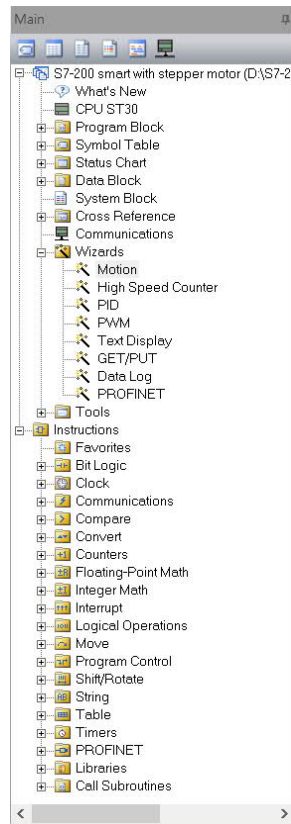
Main

S7-200 smart with stepper motor (D:\S7-2
What's New
CPU ST30
Program Block
Symbol Table
Status Chart
Data Block
System Block
Cross Reference
Communications
Wizards
Motion
High Speed Counter
PID
PWM
Text Display
GET/PUT
Data Log
PROFINET
Tools
Instructions
Favorites
Bit Logic
Clock
Communications
Compare
Convert
Counters
Floating-Point Math
Integer Math
Interrupt
Logical Operations
Move
Program Control
Shift/Rotate
String
Table
Timers
PROFINET
Libraries
Call Subroutines